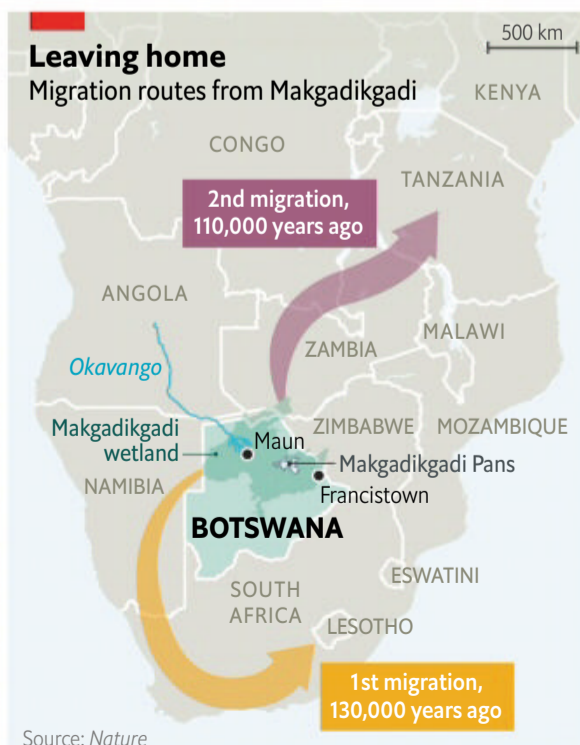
Leaving home
Migration routes from Makgadikgadi

500 km

KENYA

CONGO

TANZANIA

2nd migration, 110,000 years ago

ANGOLA

MALAWI

ZAMBIA

Okavango

Makgadikgadi wetland

Maun

ZIMBABWE

MOZAMBIQUE

Makgadikgadi Pans

NAMIBIA

Francistown

BOTSWANA

SOUTH AFRICA

ESWATINI

LESOTHO

1st migration, 130,000 years ago

Source: Nature